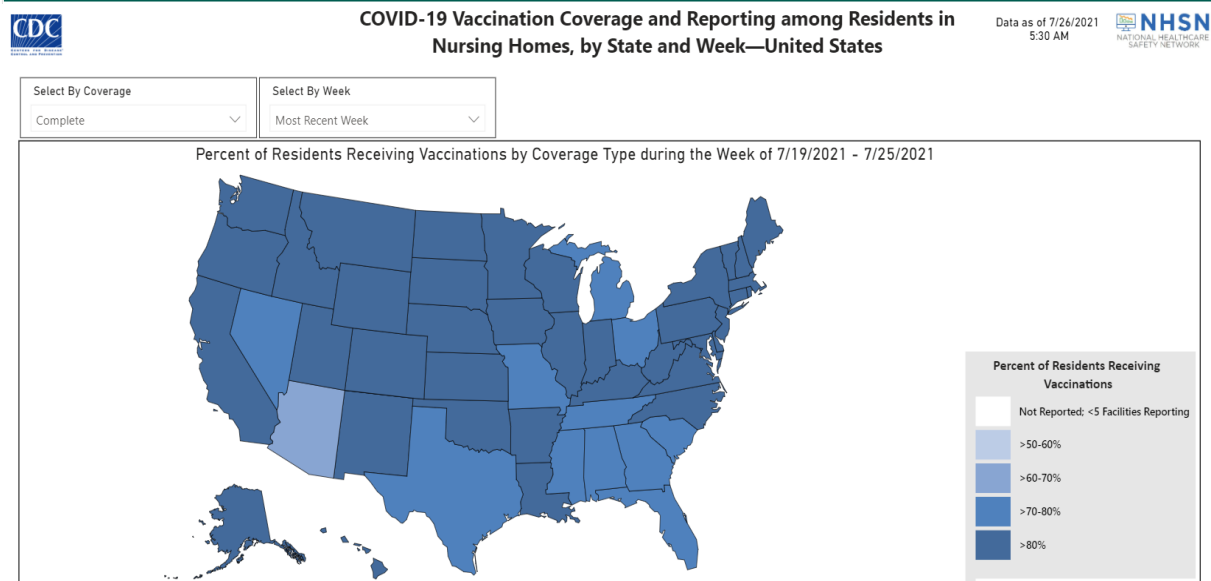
CDC

COVID-19 Vaccination Coverage and Reporting among Residents in Nursing Homes, by State and Week—United States

Data as of 7/26/2021 5:30 AM

NHSN NATIONAL HEALTHCARE SAFETY NETWORK

Select By Coverage
Complete

Select By Week
Most Recent Week

Percent of Residents Receiving Vaccinations by Coverage Type during the Week of 7/19/2021 - 7/25/2021

Percent of Residents Receiving Vaccinations

Not Reported; <5 Facilities Reporting

>50-60%

>60-70%

>70-80%

>80%